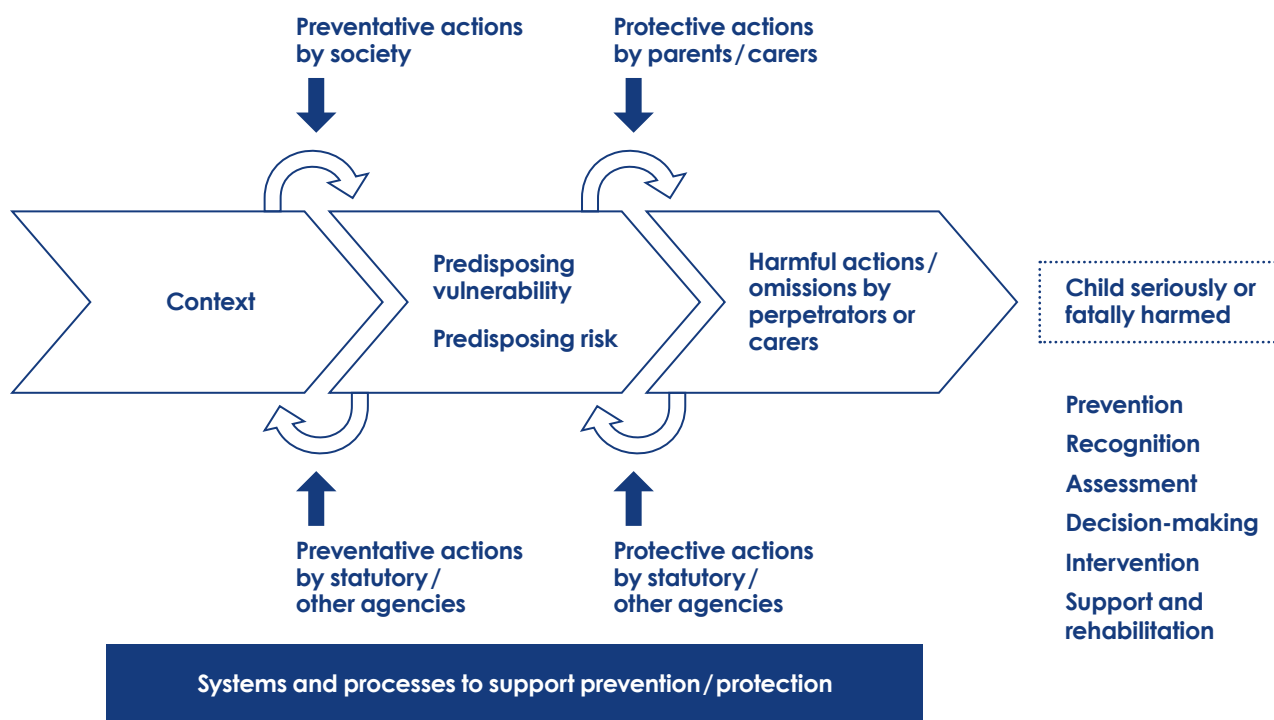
Preventative actions by society

Protective actions by parents / carers

Context

Predisposing vulnerability

Predisposing risk

Harmful actions / omissions by perpetrators or carers

Child seriously or fatally harmed

Prevention

Recognition

Assessment

Decision-making

Intervention

Support and rehabilitation

Preventative actions by statutory / other agencies

Protective actions by statutory / other agencies

Systems and processes to support prevention / protection